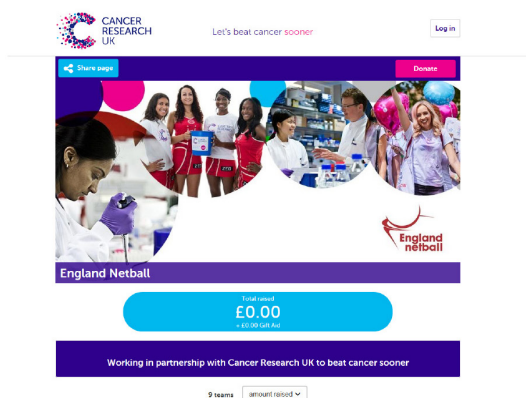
CANCER RESEARCH UK

Let's beat cancer sooner

Log in

Share page

Donate

England netball

England Netball

Total raised

£0.00

+ £0.00 Gift Aid

Working in partnership with Cancer Research UK to beat cancer sooner

9 teams

amount raised